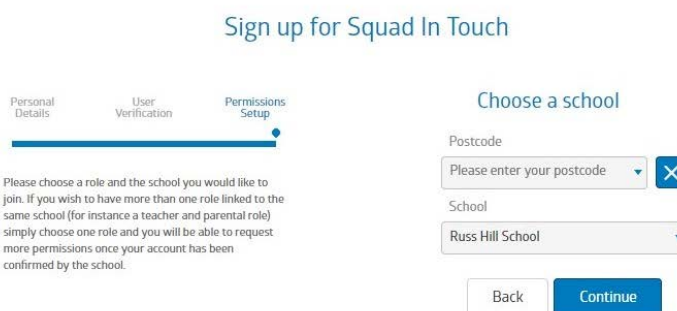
Sign up for Squad In Touch

Personal Details

User Verification

Permissions Setup

Please choose a role and the school you would like to join. If you wish to have more than one role linked to the same school (for instance a teacher and parental role) simply choose one role and you will be able to request more permissions once your account has been confirmed by the school.

Choose a school

Postcode

Please enter your postcode

School

Russ Hill School

Back

Continue